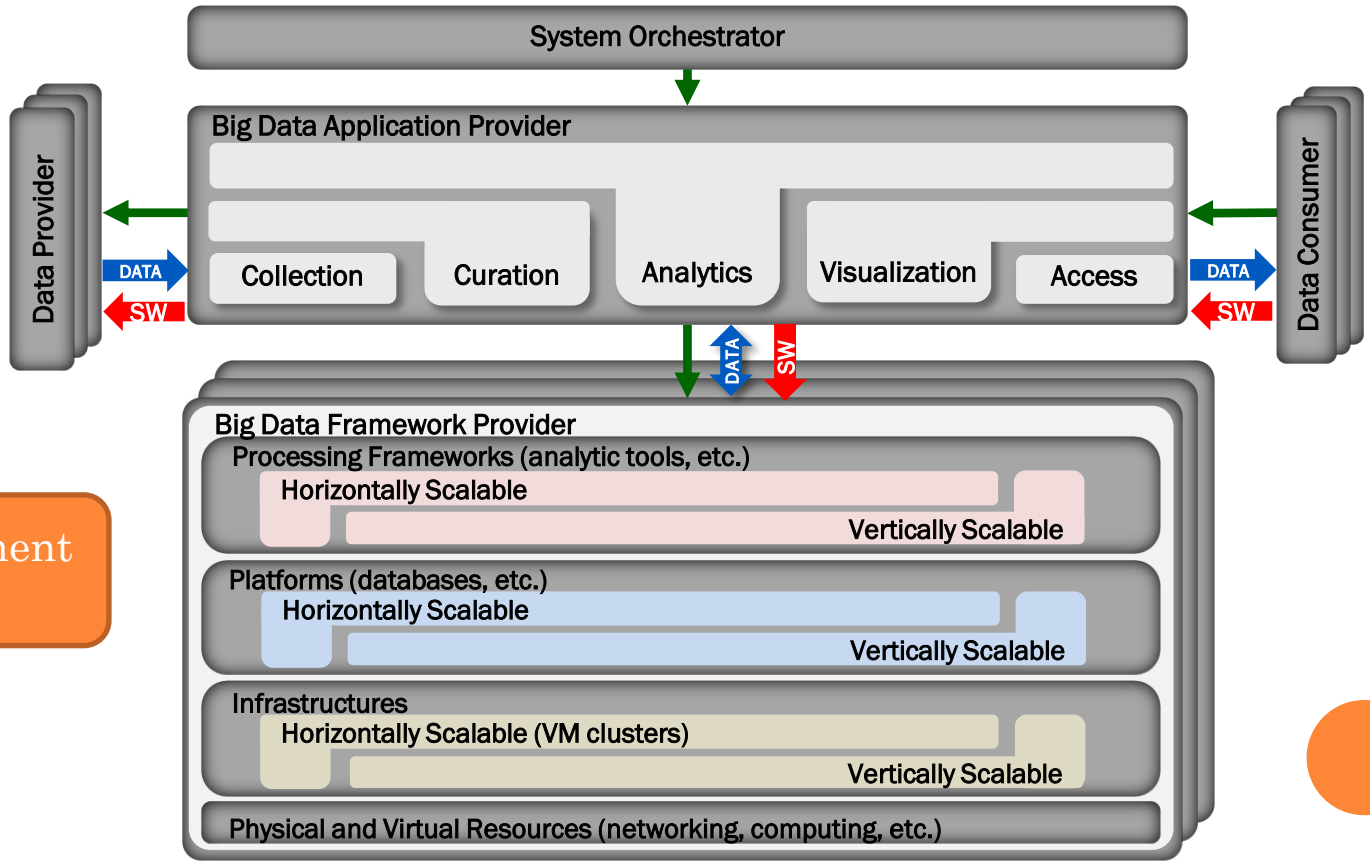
System Orchestrator

Data Provider

DATA

SW

Big Data Application Provider

Collection

Curation

Analytics

Visualization

Access

DATA

SW

Data Consumer

DATA

SW

Big Data Framework Provider

Processing Frameworks (analytic tools, etc.)

Horizontally Scalable

Vertically Scalable

Platforms (databases, etc.)

Horizontally Scalable

Vertically Scalable

Infrastructures

Horizontally Scalable (VM clusters)

Vertically Scalable

Physical and Virtual Resources (networking, computing, etc.)

nent